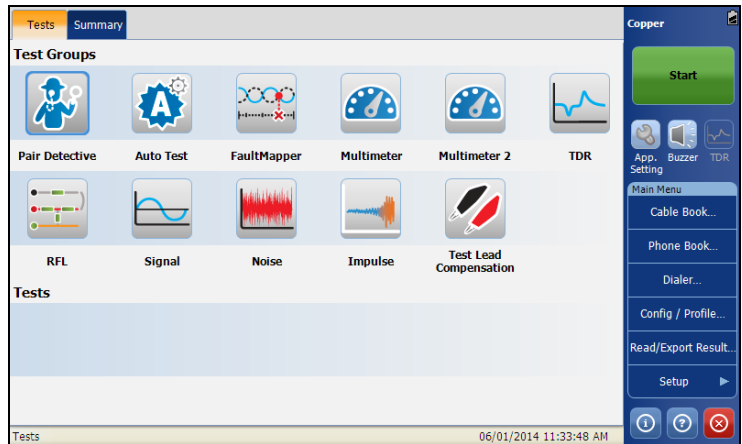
Tests
Summary
Test Groups
Pair Detective
Auto Test
FaultMapper
Multimeter
Multimeter 2
TDR
RFL
Signal
Noise
Impulse
Test Lead Compensation
Tests
Tests
06/01/2014 11:33:48 AM
Copper
Start
App. Setting
Buzzer
TDR
Main Menu
Cable Book...
Phone Book...
Dialer...
Config / Profile...
Read/Export Result...
Setup ▶